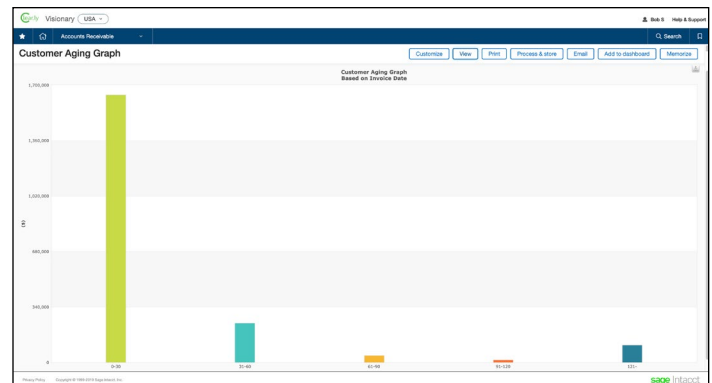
Visionary USA

Bob S Help & Support

Accounts Receivable

Search

Customer Aging Graph

Customize View Print Process & store Email Add to dashboard Memorize

Customer Aging Graph
Based on Invoice Date

1,700,000

1,360,000

1,020,000

($)

680,000

340,000

0

0-30

31-60

61-90

91-120

121+

Privacy Policy Copyright © 1999-2016 Sage Intacct, Inc.

sage Intacct